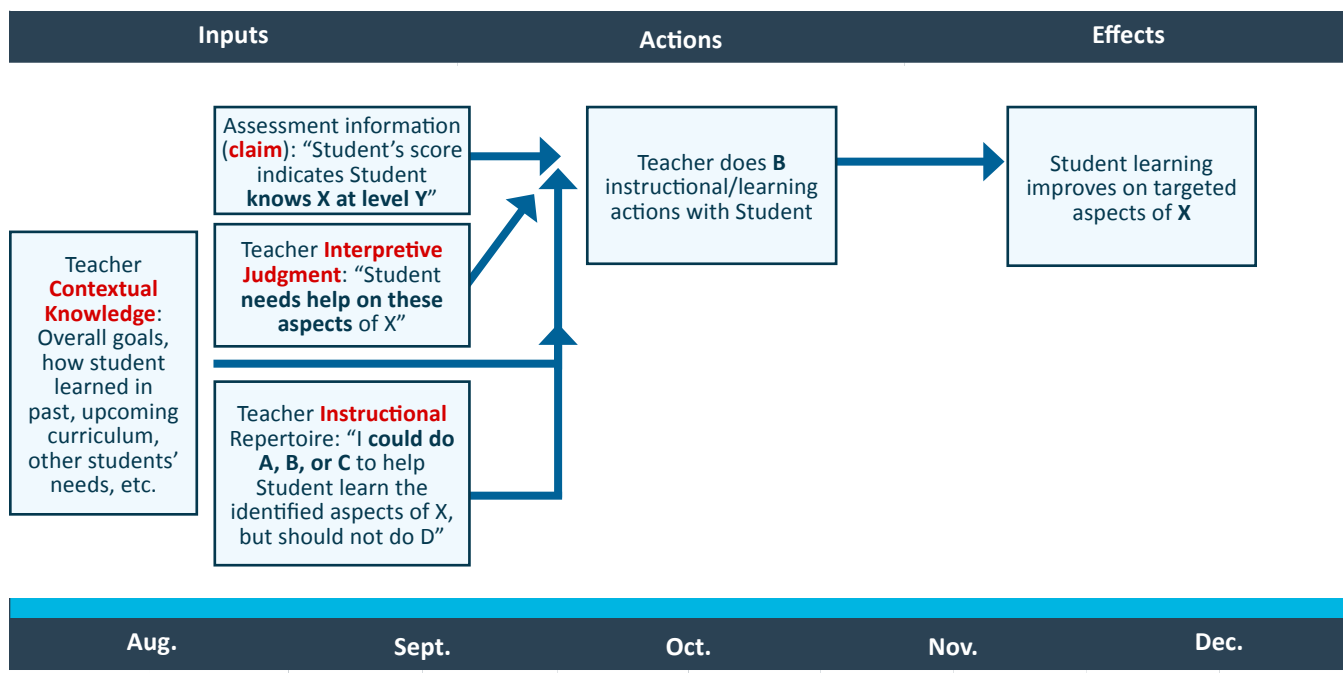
Inputs

Actions

Effects

Assessment information (**claim**): “Student’s score indicates Student **knows X at level Y**”

Teacher **Interpretive Judgment**: “Student **needs help on these aspects** of X”

Teacher **Contextual Knowledge**: Overall goals, how student learned in past, upcoming curriculum, other students’ needs, etc.

Teacher **Instructional** Repertoire: “I **could do A, B, or C** to help Student learn the identified aspects of X, but should not do D”

Teacher does **B** instructional/learning actions with Student

Student learning improves on targeted aspects of **X**

Aug.

Sept.

Oct.

Nov.

Dec.